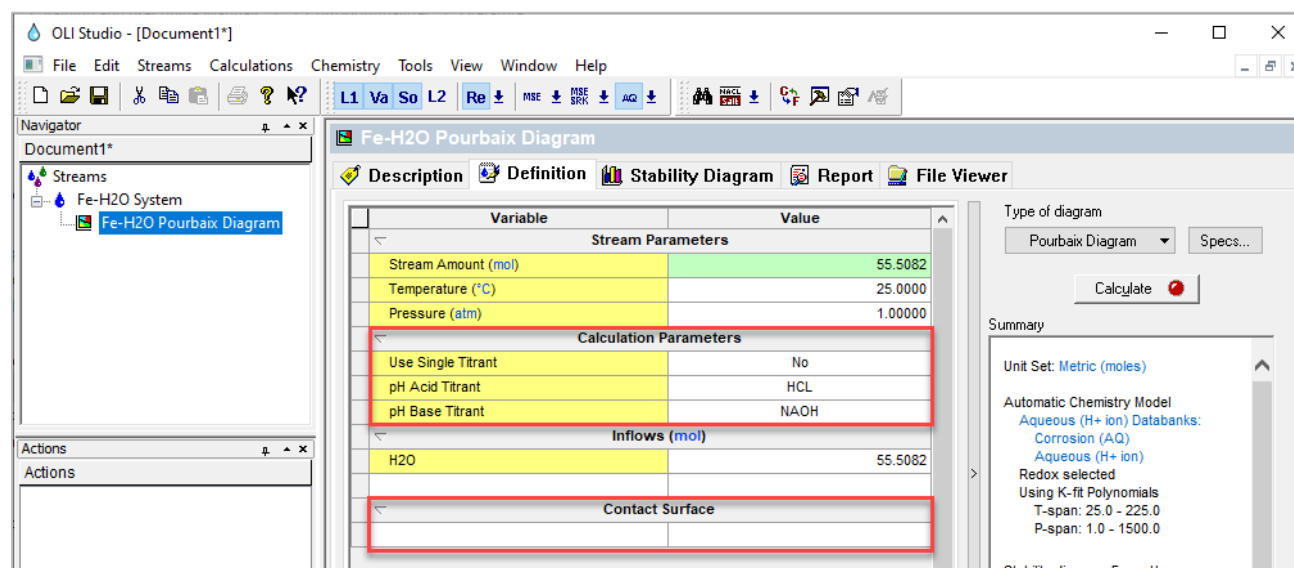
OLI Studio - [Document1*]

File Edit Streams Calculations Chemistry Tools View Window Help

L1 Va So L2 Re MSE MSE SRK AQ NACL Salt

Navigator
Document1*
Streams
Fe-H2O System
Fe-H2O Pourbaix Diagram

Actions
Actions

Fe-H2O Pourbaix Diagram

Description Definition Stability Diagram Report File Viewer

| Variable | Value |
|---|---|
| Stream Parameters | |
| Stream Amount (mol) | 55.5082 |
| Temperature (°C) | 25.0000 |
| Pressure (atm) | 1.00000 |
| Calculation Parameters | |
| Use Single Titrant | No |
| pH Acid Titrant | HCL |
| pH Base Titrant | NAOH |
| Inflows (mol) | |
| H2O | 55.5082 |
| | |
| Contact Surface | |
| | |

Type of diagram
Pourbaix Diagram
Specs...
Calculate

Summary

Unit Set: Metric (moles)

Automatic Chemistry Model
Aqueous (H+ ion) Databanks:
Corrosion (AQ)
Aqueous (H+ ion)
Redox selected
Using K-fit Polynomials
T-span: 25.0 - 225.0
P-span: 1.0 - 1500.0